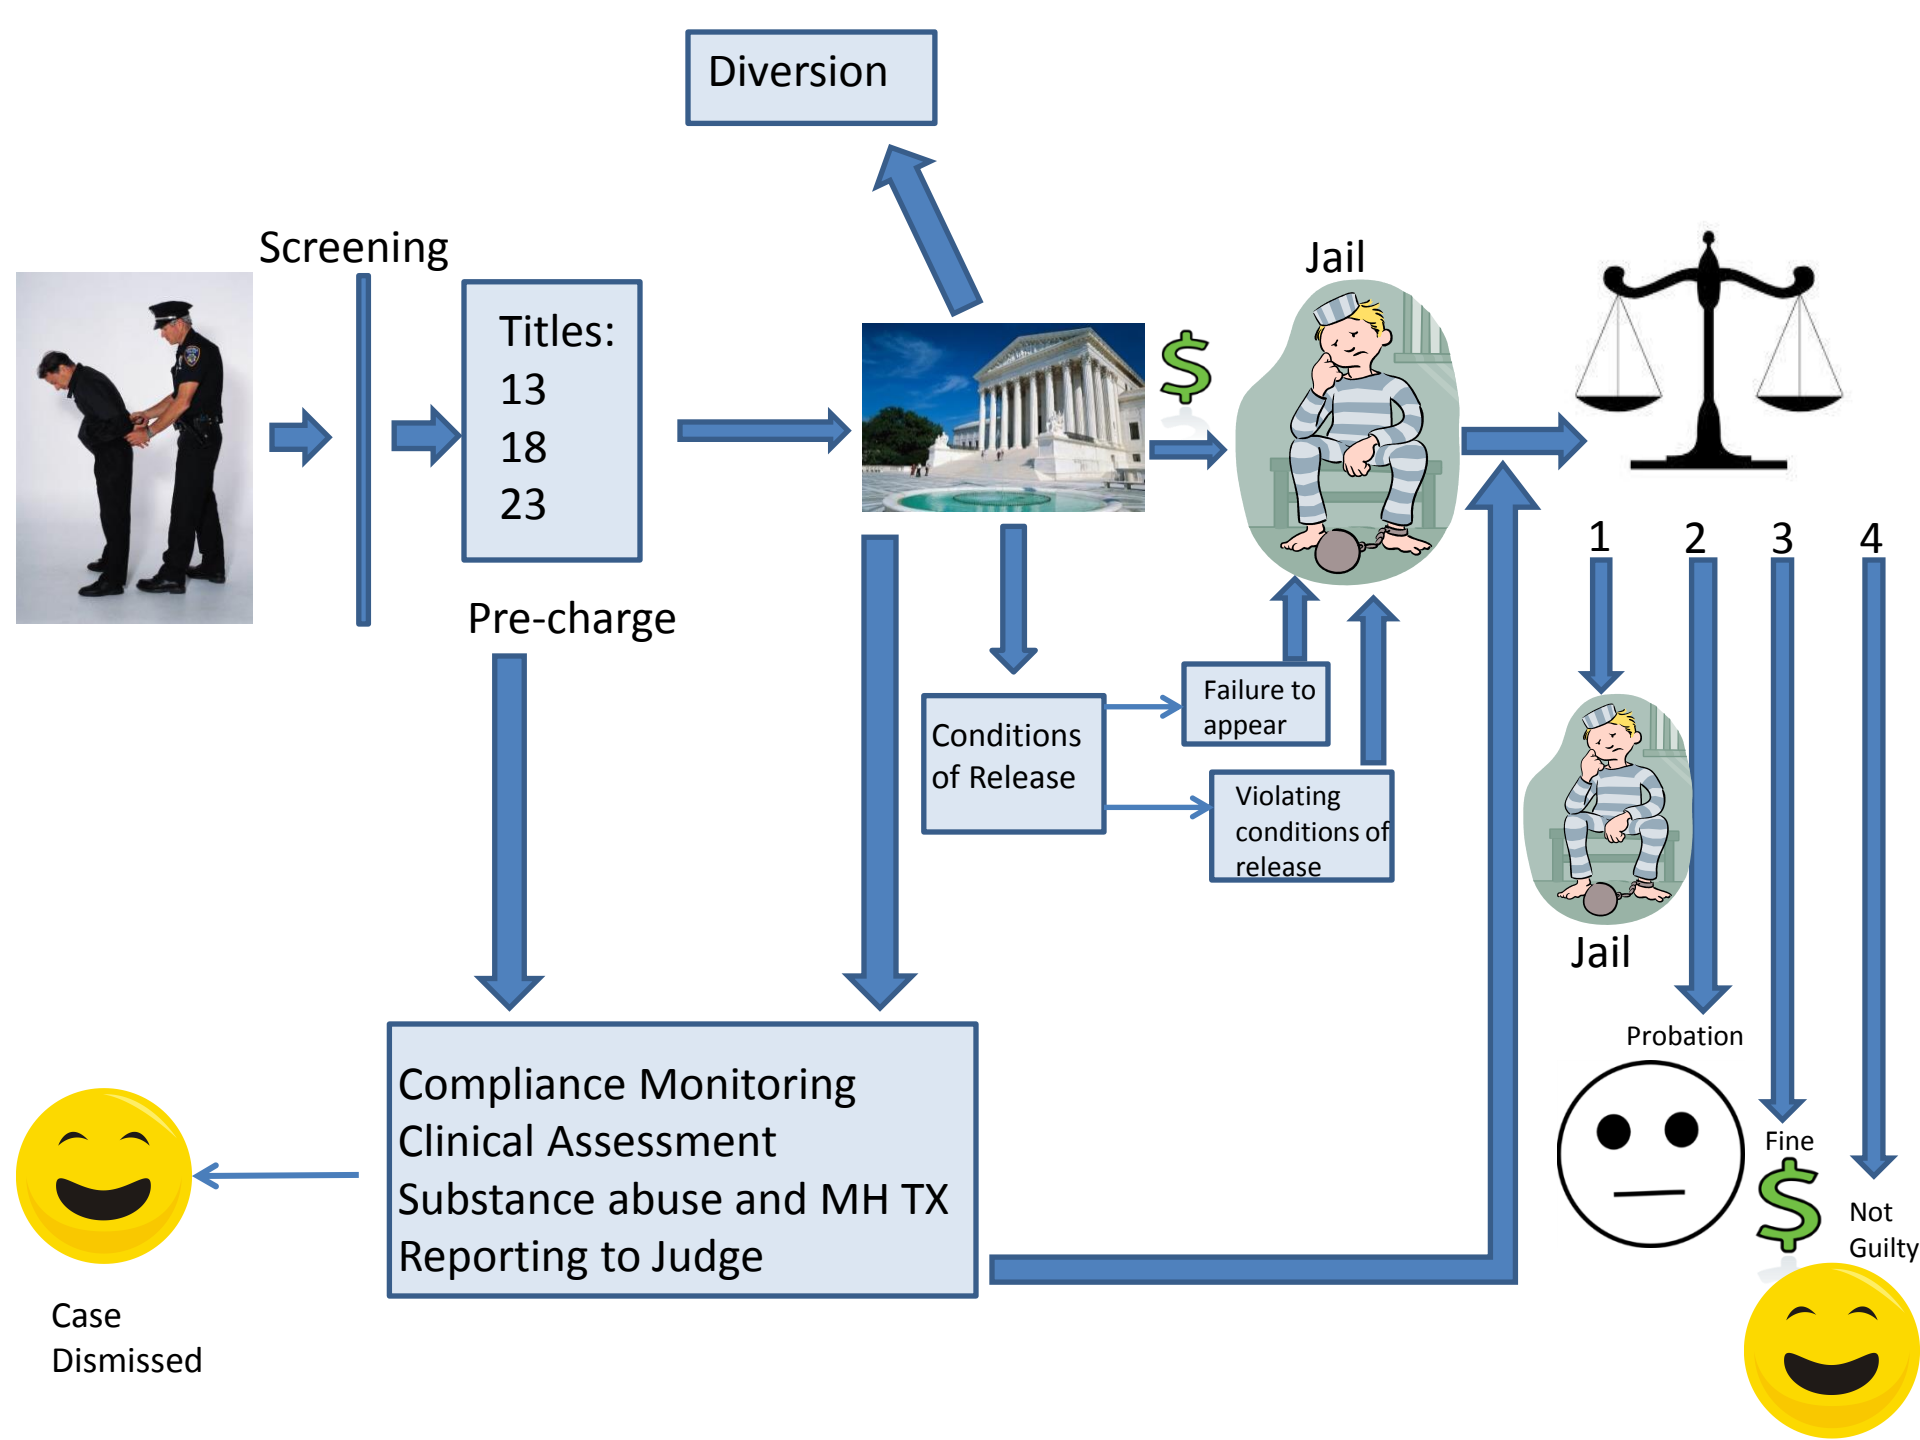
Diversion

Screening

Titles:
13
18
23

Pre-charge

$

Jail

1 2 3 4

Conditions of Release

Failure to appear

Violating conditions of release

Jail

Probation

Fine

$

Not Guilty

Compliance Monitoring
Clinical Assessment
Substance abuse and MH TX
Reporting to Judge

Case Dismissed